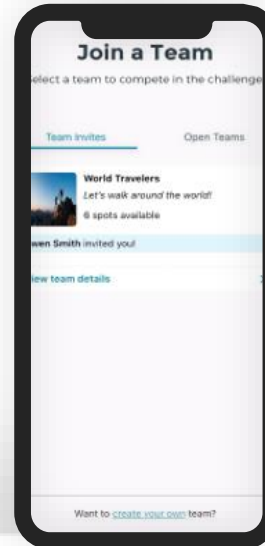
Join a Team

elect a team to compete in the challeng

Team Invites

Open Teams

World Travelers

Let's walk around the world!

6 spots available

wen Smith invited you!

iew team details

Want to create your own team?